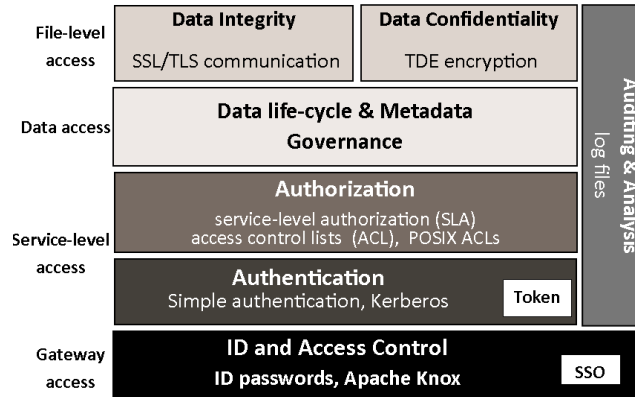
File-level access

Data Integrity
SSL/TLS communication

Data Confidentiality
TDE encryption

Data access

Data life-cycle & Metadata Governance

Auditing & Analysis
log files

Service-level access

Authorization
service-level authorization (SLA)
access control lists (ACL), POSIX ACLs

Authentication
Simple authentication, Kerberos

Token

Gateway access

ID and Access Control
ID passwords, Apache Knox

SSO